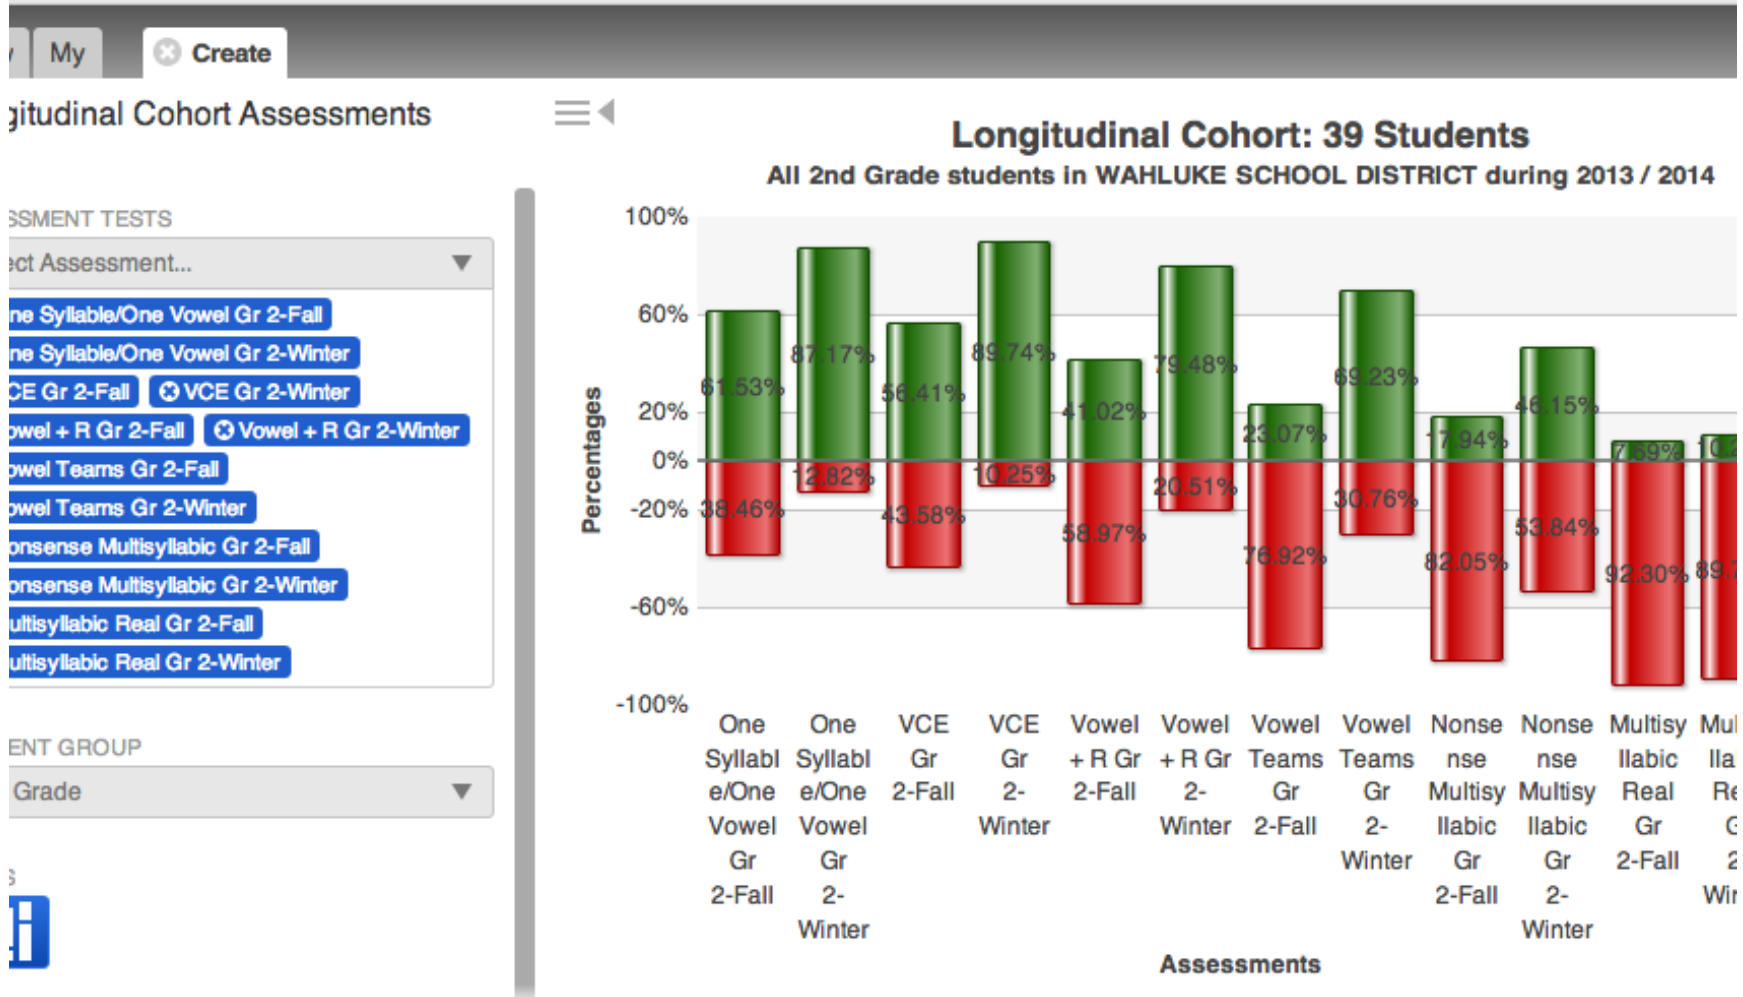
My Create

gitudinal Cohort Assessments

SSMENT TESTS

ect Assessment...

ne Syllable/One Vowel Gr 2-Fall
ne Syllable/One Vowel Gr 2-Winter
CE Gr 2-Fall
VCE Gr 2-Winter
owel + R Gr 2-Fall
Vowel + R Gr 2-Winter
owel Teams Gr 2-Fall
owel Teams Gr 2-Winter
onsense Multisyllabic Gr 2-Fall
onsense Multisyllabic Gr 2-Winter
ultisyllabic Real Gr 2-Fall
ultisyllabic Real Gr 2-Winter

ENT GROUP

Grade

Longitudinal Cohort: 39 Students

All 2nd Grade students in WAHLUKE SCHOOL DISTRICT during 2013 / 2014

100%
60%
20%
0%
-20%
-60%
-100%

Percentages

61.53% 38.46%
87.17% 12.82%
56.41% 43.58%
89.74% 10.25%
41.02% 58.97%
79.48% 20.51%
23.07% 76.92%
69.23% 30.76%
17.94% 82.05%
46.15% 53.84%
7.69% 92.30%
10.2 89.7

One Syllable/One Vowel Gr 2-Fall
One Syllable/One Vowel Gr 2-Winter
VCE Gr 2-Fall
VCE Gr 2-Winter
Vowel + R Gr 2-Fall
Vowel + R Gr 2-Winter
Vowel Teams Gr 2-Fall
Vowel Teams Gr 2-Winter
Nonsense Multisyllabic Gr 2-Fall
Nonsense Multisyllabic Gr 2-Winter
Multisyllabic Real Gr 2-Fall
Multisylla Re G 2 Wir

Assessments